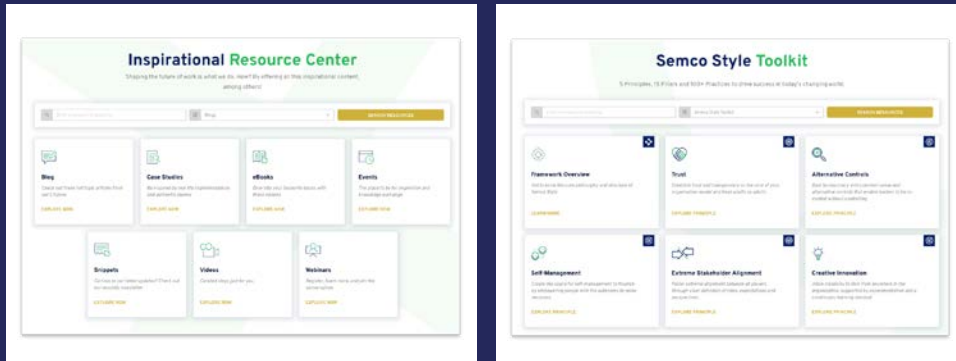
Inspirational Resource Center

Shaping the future of work is what we do. How? By offering all this inspirational content, among others!

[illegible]

Blog
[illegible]
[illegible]

SEARCH RESOURCES

Blog

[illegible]

EXPLORE NOW

Case Studies

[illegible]

EXPLORE NOW

eBooks

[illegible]

EXPLORE NOW

Events

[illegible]

EXPLORE NOW

Snippets

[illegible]

EXPLORE NOW

Videos

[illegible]

EXPLORE NOW

Webinars

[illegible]

EXPLORE NOW

Semco Style Toolkit

5 Principles, 15 Pillars and 100+ Practices to drive success in today's changing world.

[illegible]

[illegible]

SEARCH RESOURCES

Framework Overview

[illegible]

LEARN MORE

Trust

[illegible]

EXPLORE PRINCIPLE

Alternative Controls

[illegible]

EXPLORE PRINCIPLE

Self-Management

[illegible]

EXPLORE PRINCIPLE

Extreme Stakeholder Alignment

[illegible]

EXPLORE PRINCIPLE

Creative Innovation

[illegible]

EXPLORE PRINCIPLE